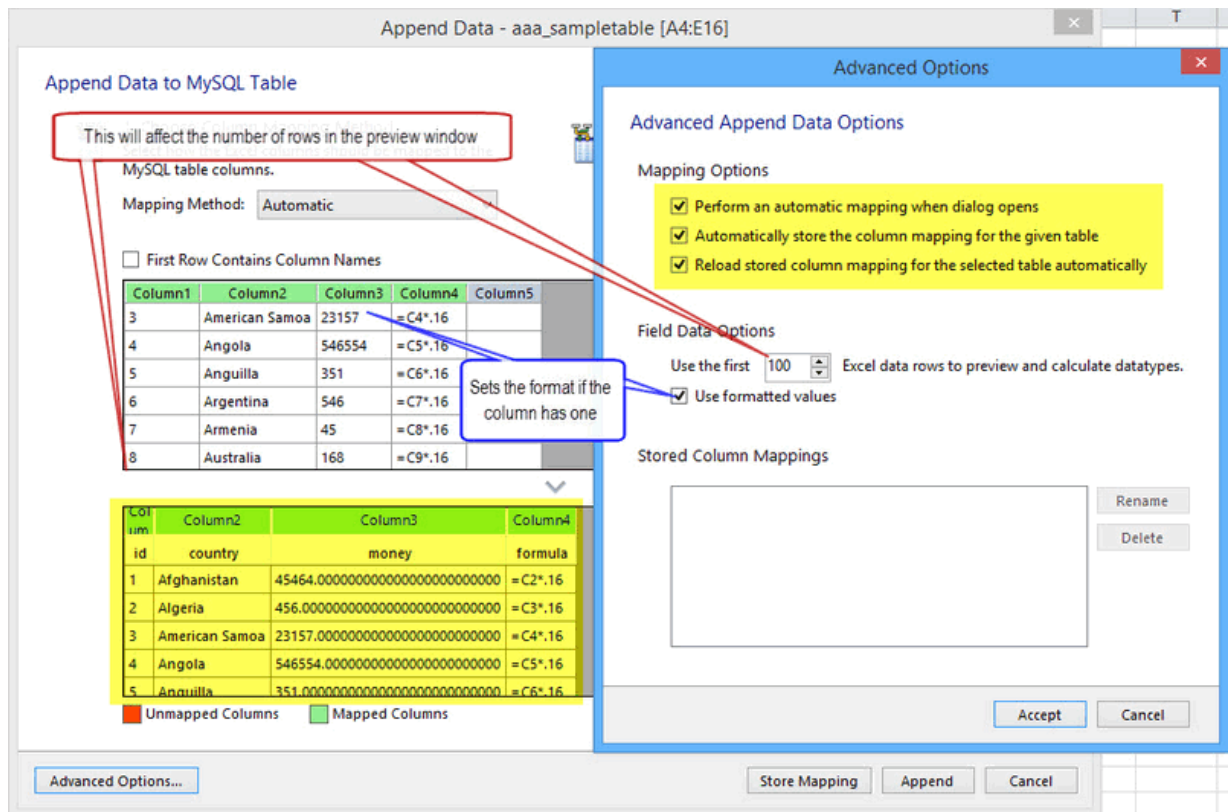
Append Data - aaa_sampletable [A4:E16]

T

Append Data to MySQL Table

This will affect the number of rows in the preview window

MySQL table columns.

Mapping Method: Automatic

First Row Contains Column Names

| Column1 | Column2 | Column3 | Column4 | Column5 |
|---|---|---|---|---|
| 3 | American Samoa | 23157 | =C4*.16 | |
| 4 | Angola | 546554 | =C5*.16 | |
| 5 | Anguilla | 351 | =C6*.16 | |
| 6 | Argentina | 546 | =C7*.16 | |
| 7 | Armenia | 45 | =C8*.16 | |
| 8 | Australia | 168 | =C9*.16 | |

Sets the format if the column has one

| Column | Column2 | Column3 | Column4 |
|---|---|---|---|
| id | country | money | formula |
| 1 | Afghanistan | 45464.0000000000000000000000 | =C2*.16 |
| 2 | Algeria | 456.0000000000000000000000 | =C3*.16 |
| 3 | American Samoa | 23157.0000000000000000000000 | =C4*.16 |
| 4 | Angola | 546554.0000000000000000000000 | =C5*.16 |
| 5 | Anguilla | 351.0000000000000000000000 | =C6*.16 |

Unmapped Columns Mapped Columns

Advanced Options...

Store Mapping Append Cancel

Advanced Options

Advanced Append Data Options

Mapping Options

Perform an automatic mapping when dialog opens

Automatically store the column mapping for the given table

Reload stored column mapping for the selected table automatically

Field Data Options

Use the first 100 Excel data rows to preview and calculate datatypes.

Use formatted values

Stored Column Mappings

Rename

Delete

Accept Cancel